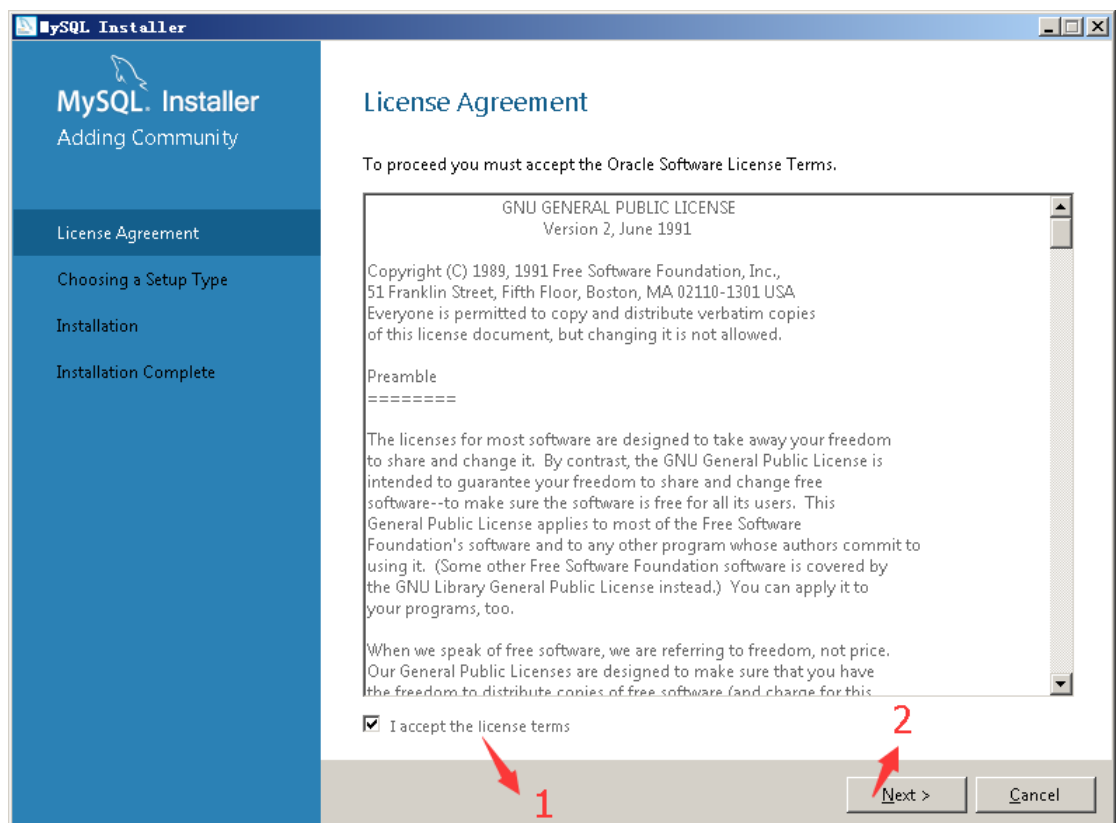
MySQL Installer

MySQL. Installer
Adding Community

License Agreement
Choosing a Setup Type
Installation
Installation Complete

License Agreement

To proceed you must accept the Oracle Software License Terms.

GNU GENERAL PUBLIC LICENSE
Version 2, June 1991

Copyright (C) 1989, 1991 Free Software Foundation, Inc.,
51 Franklin Street, Fifth Floor, Boston, MA 02110-1301 USA
Everyone is permitted to copy and distribute verbatim copies of this license document, but changing it is not allowed.

Preamble
========

The licenses for most software are designed to take away your freedom to share and change it. By contrast, the GNU General Public License is intended to guarantee your freedom to share and change free software--to make sure the software is free for all its users. This General Public License applies to most of the Free Software Foundation's software and to any other program whose authors commit to using it. (Some other Free Software Foundation software is covered by the GNU Library General Public License instead.) You can apply it to your programs, too.

When we speak of free software, we are referring to freedom, not price. Our General Public Licenses are designed to make sure that you have the freedom to distribute copies of free software (and charge for this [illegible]

I accept the license terms

1

2

Next >

Cancel